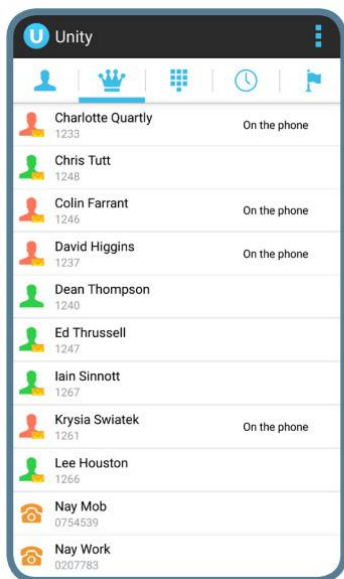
U Unity

Charlotte Quartly
1233
On the phone

Chris Tutt
1248

Colin Farrant
1246
On the phone

David Higgins
1237
On the phone

Dean Thompson
1240

Ed Thrussell
1247

Iain Sinnott
1267

Krysia Swiatek
1261
On the phone

Lee Houston
1266

Nay Mob
0754539

Nay Work
0207783